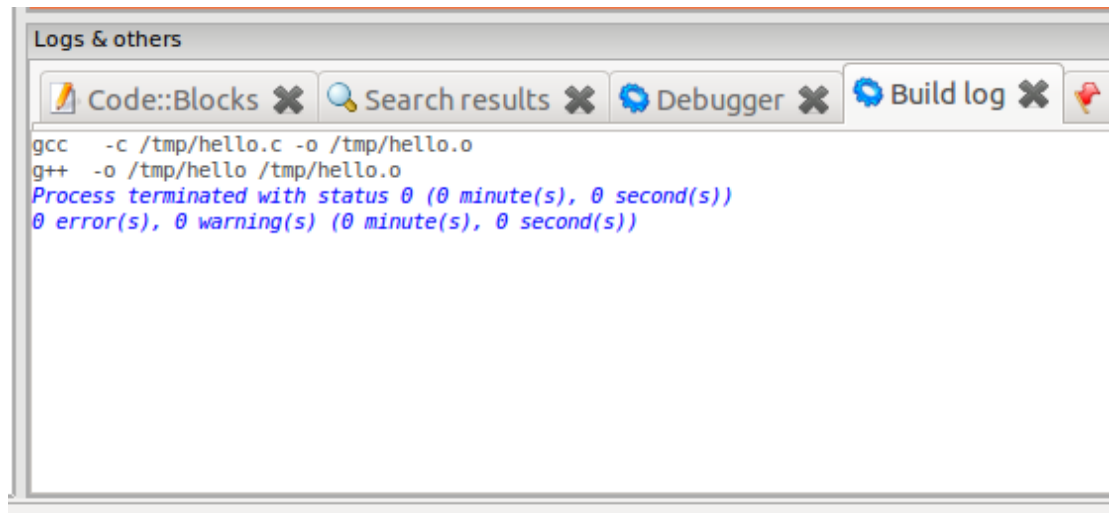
Logs & others

Code::Blocks | Search results | Debugger | Build log

gcc   -c /tmp/hello.c -o /tmp/hello.o
g++  -o /tmp/hello /tmp/hello.o
Process terminated with status 0 (0 minute(s), 0 second(s))
0 error(s), 0 warning(s) (0 minute(s), 0 second(s))